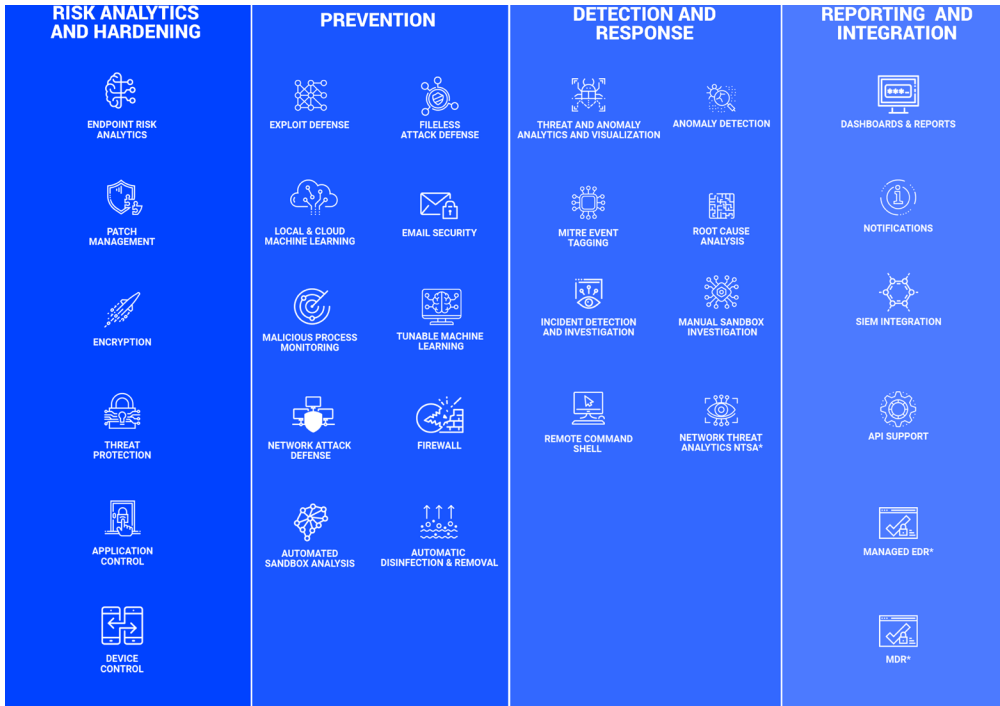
RISK ANALYTICS AND HARDENING

ENDPOINT RISK ANALYTICS

PATCH MANAGEMENT

ENCRYPTION

THREAT PROTECTION

APPLICATION CONTROL

DEVICE CONTROL

PREVENTION

EXPLOIT DEFENSE

FILELESS ATTACK DEFENSE

LOCAL & CLOUD MACHINE LEARNING

EMAIL SECURITY

MALICIOUS PROCESS MONITORING

TUNABLE MACHINE LEARNING

NETWORK ATTACK DEFENSE

FIREWALL

AUTOMATED SANDBOX ANALYSIS

AUTOMATIC DISINFECTION & REMOVAL

DETECTION AND RESPONSE

THREAT AND ANOMALY ANALYTICS AND VISUALIZATION

ANOMALY DETECTION

MITRE EVENT TAGGING

ROOT CAUSE ANALYSIS

INCIDENT DETECTION AND INVESTIGATION

MANUAL SANDBOX INVESTIGATION

REMOTE COMMAND SHELL

NETWORK THREAT ANALYTICS NTSA*

REPORTING AND INTEGRATION

DASHBOARDS & REPORTS

NOTIFICATIONS

SIEM INTEGRATION

API SUPPORT

MANAGED EDR*

MDR*